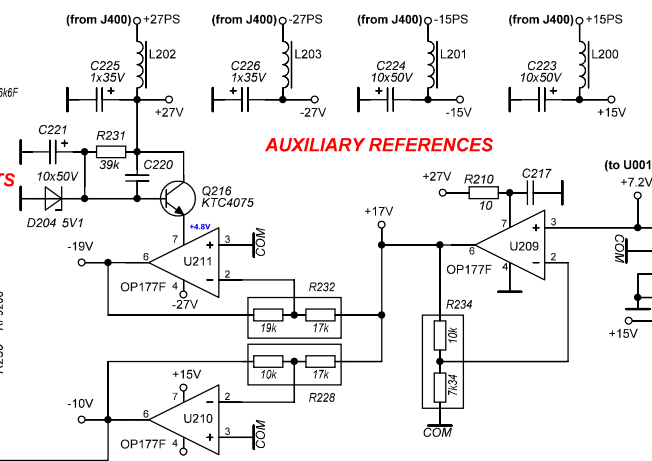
(from J400) +27PS
(from J400) -27PS
(from J400) -15PS
(from J400) +15PS
L202
L203
L201
L200
C225 1x35V
C226 1x35V
C224 10x50V
C223 10x50V
+27V
-27V
-15V
+15V
5k6F
C221
R231 39k
C220
10x50V
TS
D204 5V1
Q216 KTC4075
AUXILIARY REFERENCES
+27V
R210 10
C217
(to U001
+7.2V
+17V
-19V
+4.8V
7
3
COM
U211
6
2
OP177F
4
-27V
R232
19k
17k
10k
17k
R228
+15V
-10V
6
7
2
U210
3
COM
OP177F
4
COM
7
3
6
U209
OP177F
4
2
R234
10k
7k34
COM
COM
+15V